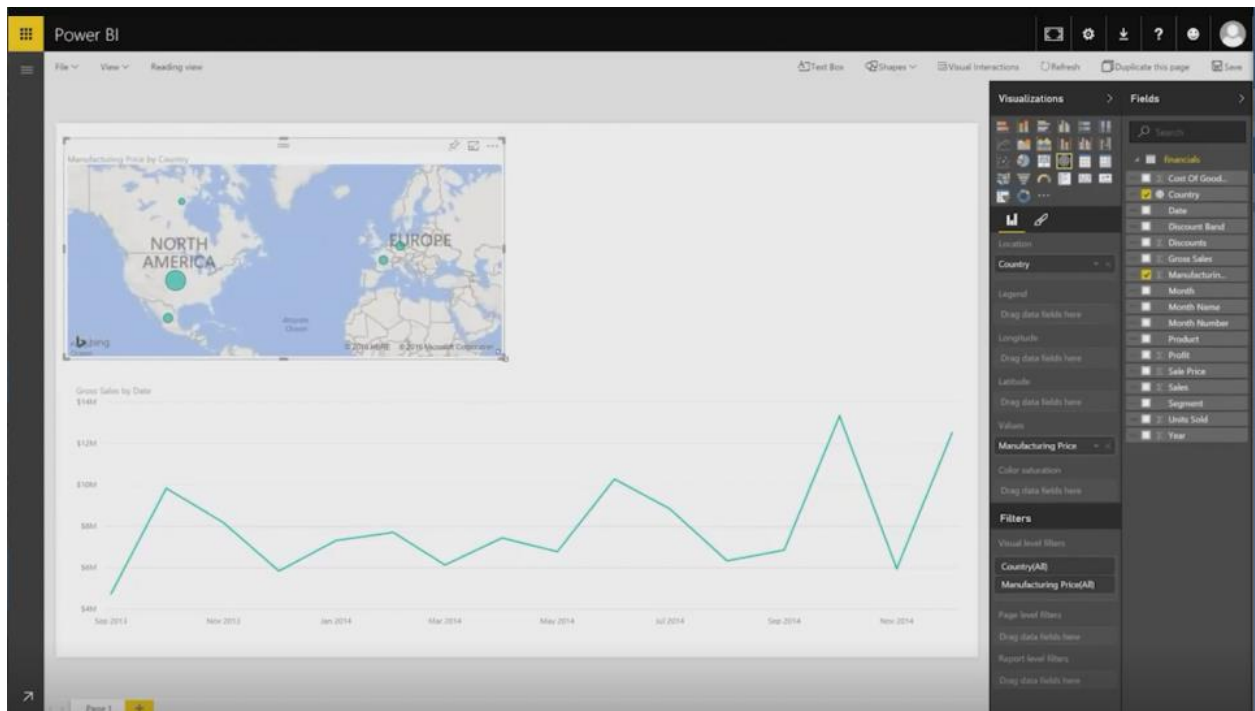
Power BI

File View Reading view

Text Box Shapes Visual Interactions Refresh Duplicate this page Save

Manufacturing Price by Country

NORTH AMERICA

EUROPE

Atlantic Ocean

bing

© 2016 HERE © 2016 Microsoft Corporation

Gross Sales by Date

$14M
$12M
$10M
$8M
$6M
$4M

Sep 2013 Nov 2013 Jan 2014 Mar 2014 May 2014 Jul 2014 Sep 2014 Nov 2014

Visualizations >

Location
Country
Legend
Drag data fields here
Longitude
Drag data fields here
Latitude
Drag data fields here
Values
Manufacturing Price
Color saturation
Drag data fields here

Filters
Visual level filters
Country(All)
Manufacturing Price(All)
Page level filters
Drag data fields here
Report level filters
Drag data fields here

Fields >

Search

Financials
Cost Of Good...
Country
Date
Discount Band
Discounts
Gross Sales
Manufacturin...
Month
Month Name
Month Number
Product
Profit
Sale Price
Sales
Segment
Units Sold
Year

Page 1